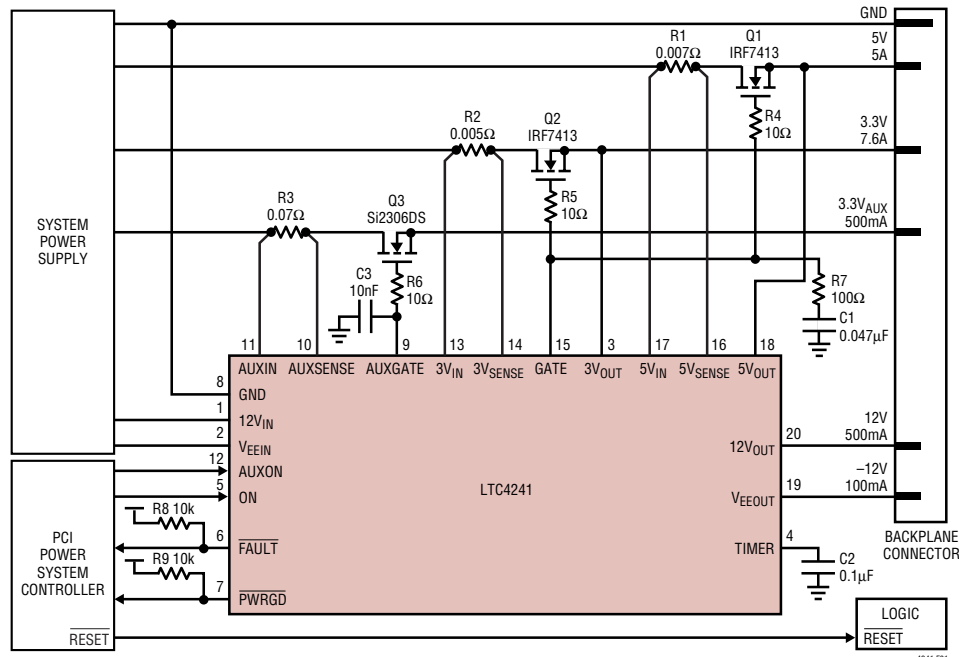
GND
5V
5A
3.3V
7.6A
$3.3V_{AUX}$
500mA
R1
$0.007\Omega$
Q1
IRF7413
R4
$10\Omega$
R2
$0.005\Omega$
Q2
IRF7413
R5
$10\Omega$
R3
$0.07\Omega$
Q3
Si2306DS
C3
10nF
R6
$10\Omega$
R7
$100\Omega$
C1
$0.047\mu F$
SYSTEM
POWER
SUPPLY
11 10 9 13 14 15 3 17 16 18
AUXIN AUXSENSE AUXGATE $3V_{IN}$ $3V_{SENSE}$ GATE $3V_{OUT}$ $5V_{IN}$ $5V_{SENSE}$ $5V_{OUT}$
8 GND
1 $12V_{IN}$
2 $V_{EEIN}$
12 AUXON
5 ON
6 $\overline{FAULT}$
7 $\overline{PWRGD}$
LTC4241
20 $12V_{OUT}$
12V
500mA
19 $V_{EEOUT}$
–12V
100mA
4 TIMER
C2
$0.1\mu F$
R8 10k
R9 10k
PCI
POWER
SYSTEM
CONTROLLER
$\overline{RESET}$
LOGIC
$\overline{RESET}$
BACKPLANE
CONNECTOR
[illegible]